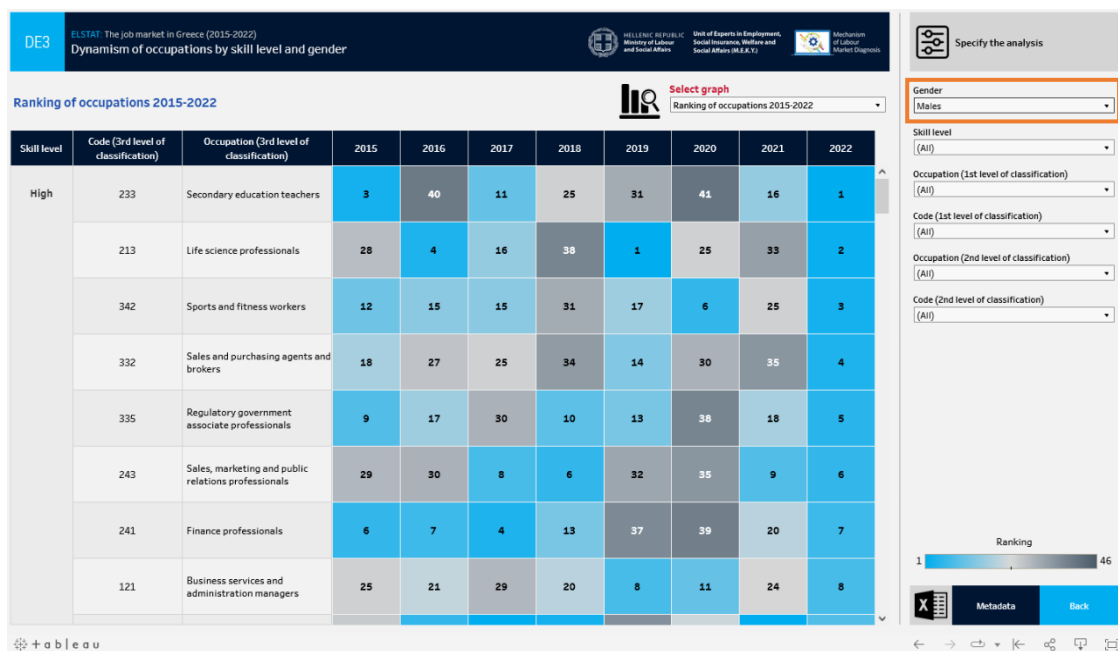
DE3

ELSTAT: The job market in Greece (2015-2022)
Dynamism of occupations by skill level and gender

HELLENIC REPUBLIC
Ministry of Labour and Social Affairs

Unit of Experts in Employment, Social Insurance, Welfare and Social Affairs (M.E.K.Y.)

Mechanism of Labour Market Diagnosis

Specify the analysis

Ranking of occupations 2015-2022

Select graph
Ranking of occupations 2015-2022

| Skill level | Code (3rd level of classification) | Occupation (3rd level of classification) | 2015 | 2016 | 2017 | 2018 | 2019 | 2020 | 2021 | 2022 |
|---|---|---|---|---|---|---|---|---|---|---|
| High | 233 | Secondary education teachers | 3 | 40 | 11 | 25 | 31 | 41 | 16 | 1 |
| | 213 | Life science professionals | 28 | 4 | 16 | 38 | 1 | 25 | 33 | 2 |
| | 342 | Sports and fitness workers | 12 | 15 | 15 | 31 | 17 | 6 | 25 | 3 |
| | 332 | Sales and purchasing agents and brokers | 18 | 27 | 25 | 34 | 14 | 30 | 35 | 4 |
| | 335 | Regulatory government associate professionals | 9 | 17 | 30 | 10 | 13 | 38 | 18 | 5 |
| | 243 | Sales, marketing and public relations professionals | 29 | 30 | 8 | 6 | 32 | 35 | 9 | 6 |
| | 241 | Finance professionals | 6 | 7 | 4 | 13 | 37 | 39 | 20 | 7 |
| | 121 | Business services and administration managers | 25 | 21 | 29 | 20 | 8 | 11 | 24 | 8 |

Gender
Males

Skill level
(All)

Occupation (1st level of classification)
(All)

Code (1st level of classification)
(All)

Occupation (2nd level of classification)
(All)

Code (2nd level of classification)
(All)

Ranking
1
46

Metadata
Back

+ a b | e a u